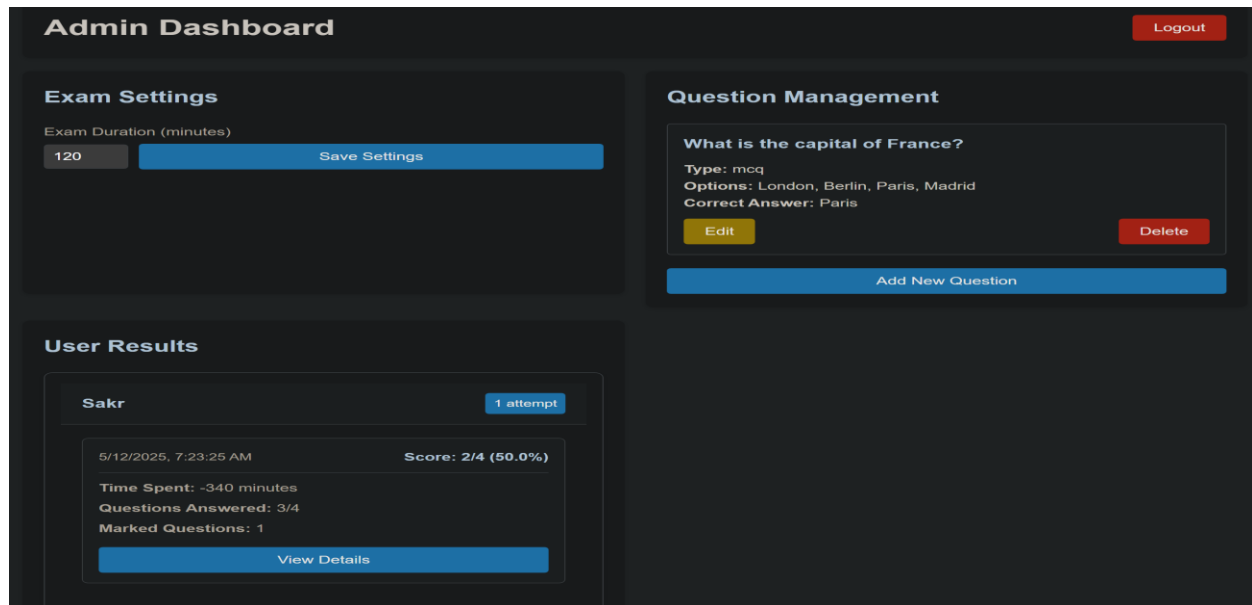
Admin Dashboard

Logout

Exam Settings

Exam Duration (minutes)

120

Save Settings

Question Management

What is the capital of France?

Type: mcq
Options: London, Berlin, Paris, Madrid
Correct Answer: Paris

Edit

Delete

Add New Question

User Results

Sakr

1 attempt

5/12/2025, 7:23:25 AM

Score: 2/4 (50.0%)

Time Spent: -340 minutes
Questions Answered: 3/4
Marked Questions: 1

View Details